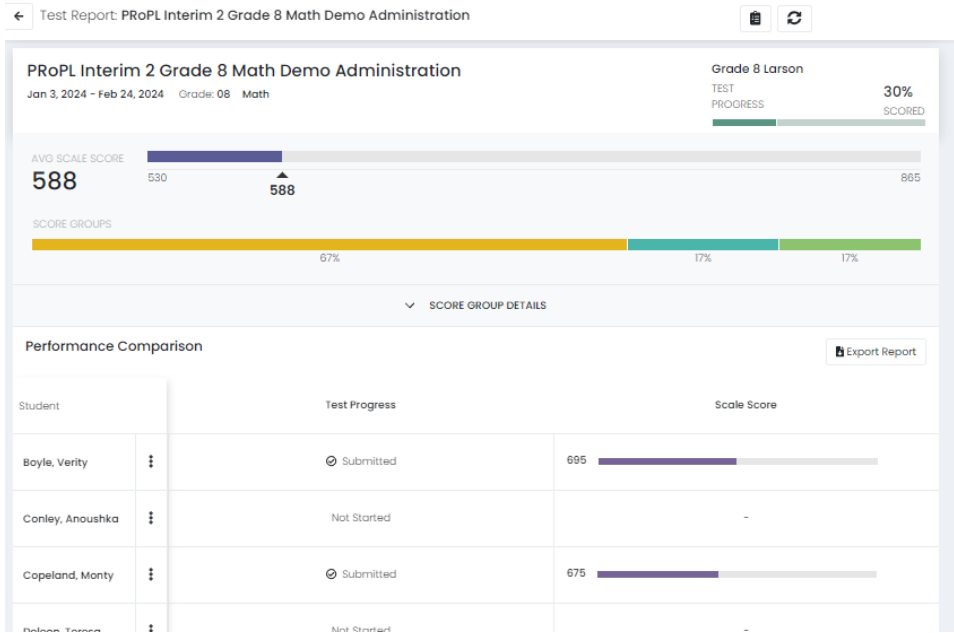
Test Report: PRoPL Interim 2 Grade 8 Math Demo Administration

PRoPL Interim 2 Grade 8 Math Demo Administration
Jan 3, 2024 - Feb 24, 2024 Grade: 08 Math

Grade 8 Larson
TEST PROGRESS
30%
SCORED

AVG SCALE SCORE
588
530
588
865

SCORE GROUPS
67%
17%
17%

SCORE GROUP DETAILS

Performance Comparison

Export Report

| Student | Test Progress | Scale Score |
|---|---|---|
| Boyle, Verity | Submitted | 695 |
| Conley, Anoushka | Not Started | - |
| Copeland, Monty | Submitted | 675 |
| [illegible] | Not Started | - |